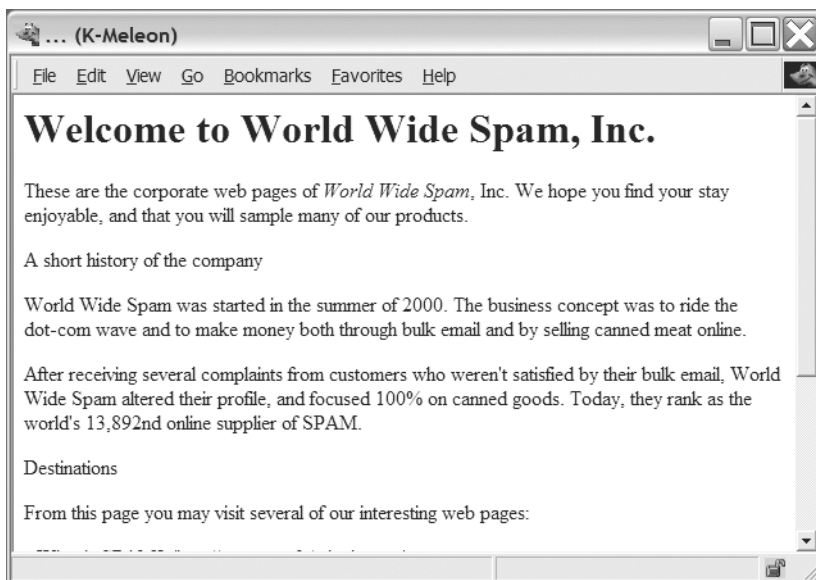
... (K-Meleon)

File Edit View Go Bookmarks Favorites Help

# Welcome to World Wide Spam, Inc.

These are the corporate web pages of *World Wide Spam*, Inc. We hope you find your stay enjoyable, and that you will sample many of our products.

A short history of the company

World Wide Spam was started in the summer of 2000. The business concept was to ride the dot-com wave and to make money both through bulk email and by selling canned meat online.

After receiving several complaints from customers who weren't satisfied by their bulk email, World Wide Spam altered their profile, and focused 100% on canned goods. Today, they rank as the world's 13,892nd online supplier of SPAM.

Destinations

From this page you may visit several of our interesting web pages:

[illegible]